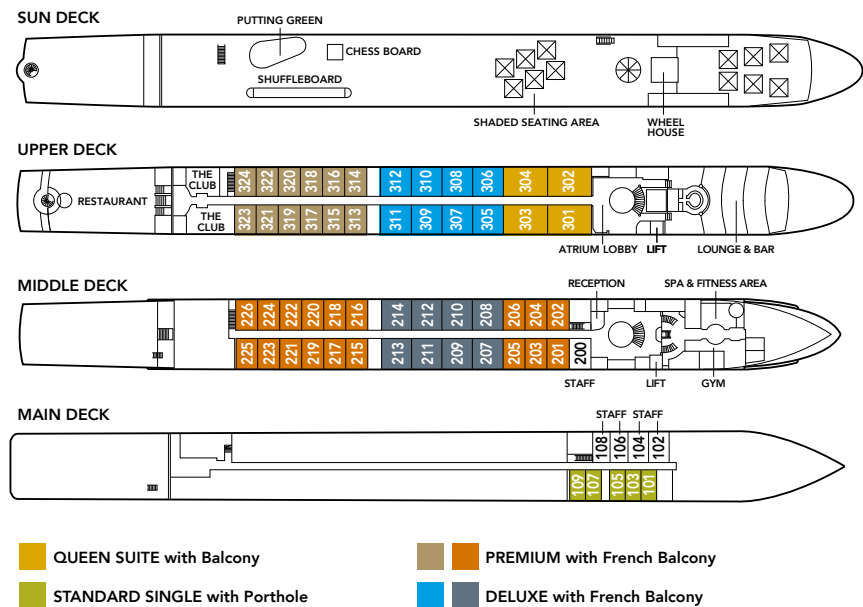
SUN DECK

PUTTING GREEN

CHESS BOARD

SHUFFLEBOARD

SHADED SEATING AREA

WHEEL HOUSE

UPPER DECK

RESTAURANT

THE CLUB

THE CLUB

324 322 320 318 316 314

323 321 319 317 315 313

312 310 308 306

311 309 307 305

304 302

303 301

ATRIUM LOBBY

LIFT

LOUNGE & BAR

MIDDLE DECK

226 224 222 220 218 216

225 223 221 219 217 215

214 212 210 208

213 211 209 207

206 204 202

205 203 201

200

RECEPTION

SPA & FITNESS AREA

STAFF

LIFT

GYM

MAIN DECK

STAFF STAFF

108 106 104 102

109 107 105 103 101

QUEEN SUITE with Balcony

PREMIUM with French Balcony

STANDARD SINGLE with Porthole

DELUXE with French Balcony